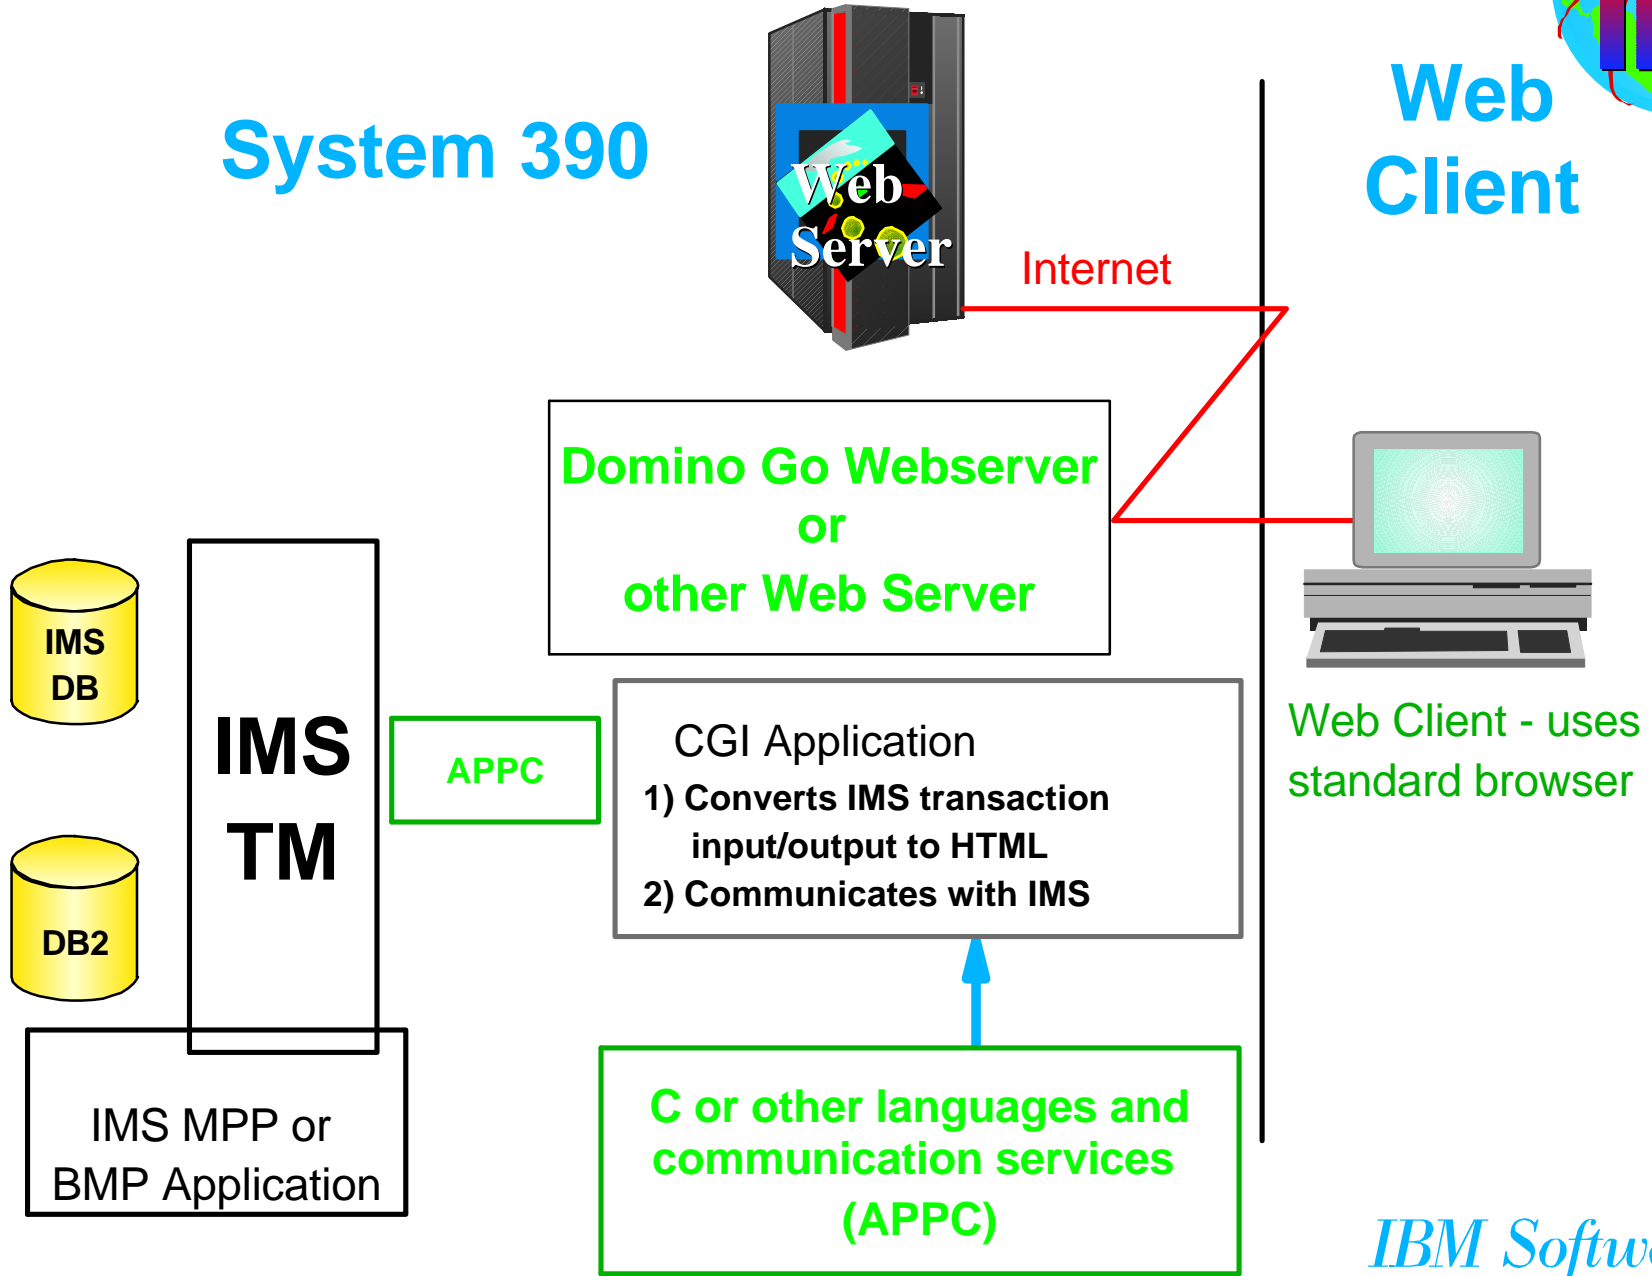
System 390

Web Server

Web Client

Internet

Domino Go Webserver
or
other Web Server

IMS DB

DB2

IMS TM

APPC

CGI Application
1) Converts IMS transaction input/output to HTML
2) Communicates with IMS

Web Client - uses standard browser

IMS MPP or BMP Application

C or other languages and communication services (APPC)

IBM Softw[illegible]